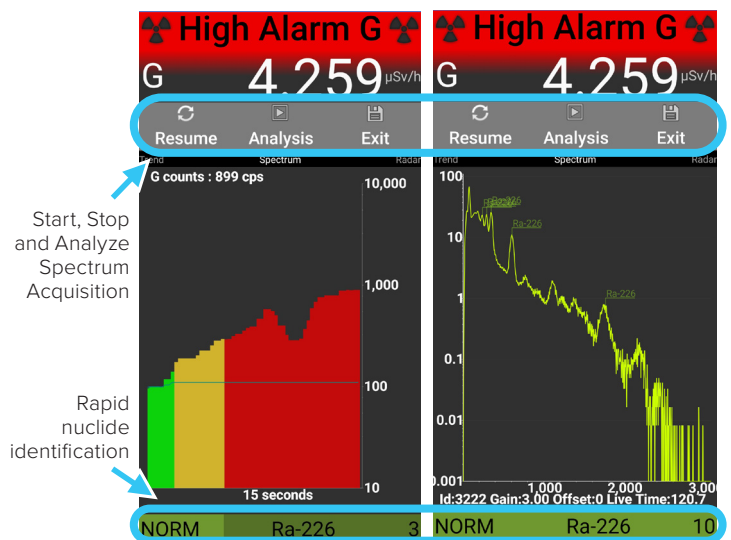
High Alarm G
G 4.259 µSv/h
Resume Analysis Exit
Trend Spectrum Radar
G counts : 899 cps
10,000
1,000
100
10
15 seconds
NORM Ra-226 3

High Alarm G
G 4.259 µSv/h
Resume Analysis Exit
Trend Spectrum Radar
100
10
1
0.1
0.01
0.001
Ra-226
Ra-226
Ra-226
Ra-226
1,000 2,000 3,000
Id:3222 Gain:3.00 Offset:0 Live Time:120.7
NORM Ra-226 10

Start, Stop and Analyze Spectrum Acquisition

Rapid nuclide identification